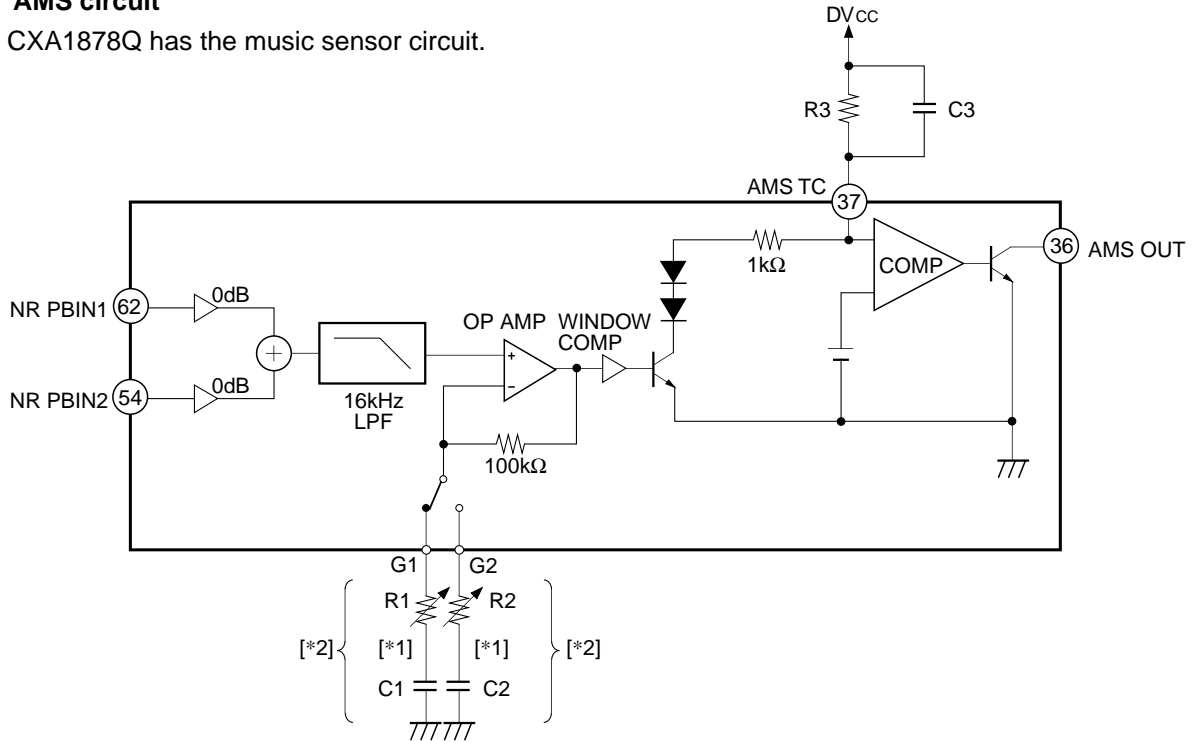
AMS circuit
CXA1878Q has the music sensor circuit.

DVCC
R3
C3
AMS TC
37
1kΩ
COMP
36
AMS OUT
NR PBIN1
62
0dB
OP AMP
WINDOW COMP
+
−
NR PBIN2
54
0dB
16kHz LPF
100kΩ
G1
G2
R1
R2
[*2]
[*1]
[*1]
[*2]
C1
C2